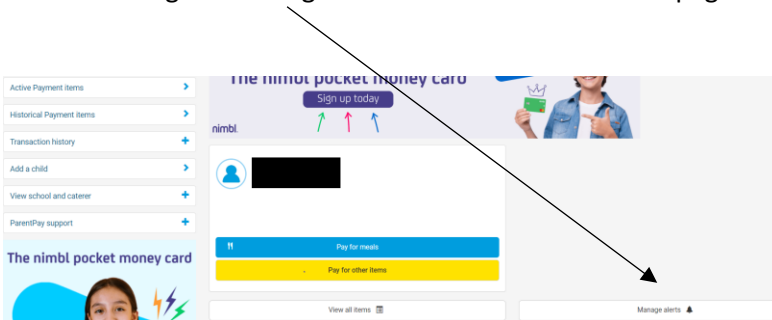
Active Payment items
Historical Payment items
Transaction history
Add a child
View school and caterer
ParentPay support

The nimbl pocket money card

The nimbl pocket money card
Sign up today
nimbl.

Pay for meals
Pay for other items

View all items
Manage alerts